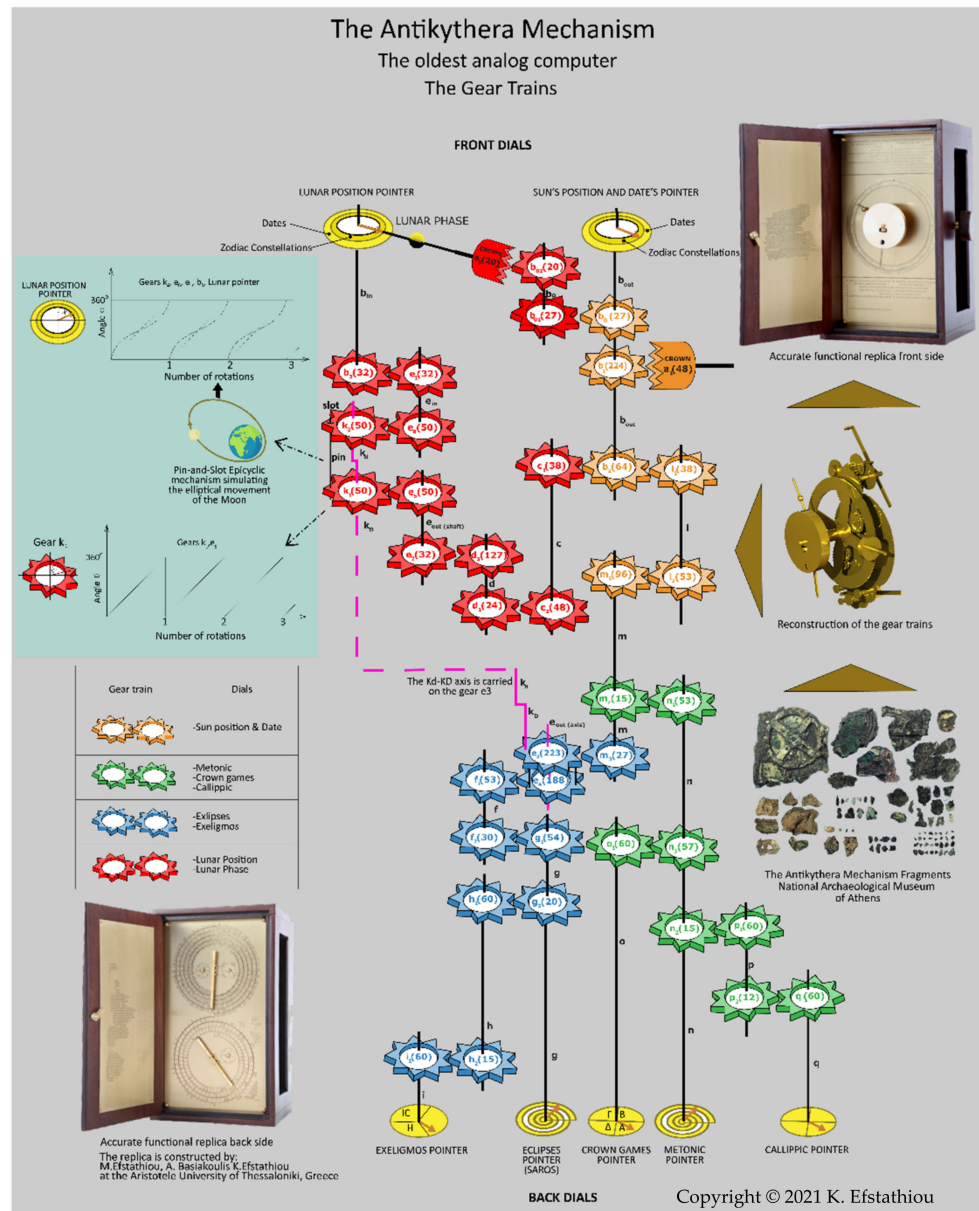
The Antikythera Mechanism
The oldest analog computer
The Gear Trains

FRONT DIALS

LUNAR POSITION POINTER
Dates
LUNAR PHASE
Zodiac Constellations

SUN'S POSITION AND DATE'S POINTER
Dates
Zodiac Constellations

LUNAR POSITION POINTER

Gears $k_2$, $e_6$, $e_5$, $b_3$, Lunar pointer
360°
Angle
Number of rotations
1 2 3

Pin-and-Slot Epicyclic mechanism simulating the elliptical movement of the Moon

Gear $k_2$
Gears $k_1$, $e_5$
360°
Angle
Number of rotations
1 2 3

CROWN $b_0$(20)
$b_{02}$(20)
$b_{01}$(27)
$b_2$(27)
$b_1$(224)
CROWN $a_1$(48)
$b_{in}$
$b_{out}$
$b_3$(32)
$e_6$(32)
$e_{in}$
slot
$k_2$(50)
$e_5$(50)
pin
$k_d$
$k_1$(50)
$e_2$(50)
$k_D$
$e_{out}$ (shaft)
$c_1$(38)
$b_2$(64)
$l_1$(38)
l
$e_3$(32)
$d_1$(127)
d
c
$d_2$(24)
$c_2$(48)
$m_1$(96)
$l_2$(53)
m

Accurate functional replica front side
Reconstruction of the gear trains

| Gear train | Dials |
|---|---|
| | -Sun position & Date |
| | -Metonic -Crown games -Callippic |
| | -Exlipses -Exeligmos |
| | -Lunar Position -Lunar Phase |

The Kd-KD axis is carried on the gear e3
$k_d$
$k_D$
$e_{out}$ (axis)
$m_2$(15)
$n_1$(53)
m
$e_3$(223)
$e_4$(188)
$m_3$(27)
$f_1$(53)
n
f
$f_2$(30)
$g_1$(54)
$o_1$(60)
$n_2$(57)
g
$h_1$(60)
$g_2$(20)
$n_3$(15)
$p_1$(60)
o
p
$p_2$(12)
$q_1$(60)
h
$i_1$(60)
$h_2$(15)
i
g
n
q

The Antikythera Mechanism Fragments National Archaeological Museum of Athens

Accurate functional replica back side
The replica is constructed by:
M.Efstathiou, A. Basiakoulis K.Efstathiou at the Aristotele University of Thessaloniki, Greece

IC
H
EXELIGMOS POINTER
ECLIPSES POINTER (SAROS)
Γ B
Δ A
CROWN GAMES POINTER
METONIC POINTER
CALLIPPIC POINTER

BACK DIALS
Copyright © 2021 K. Efstathiou